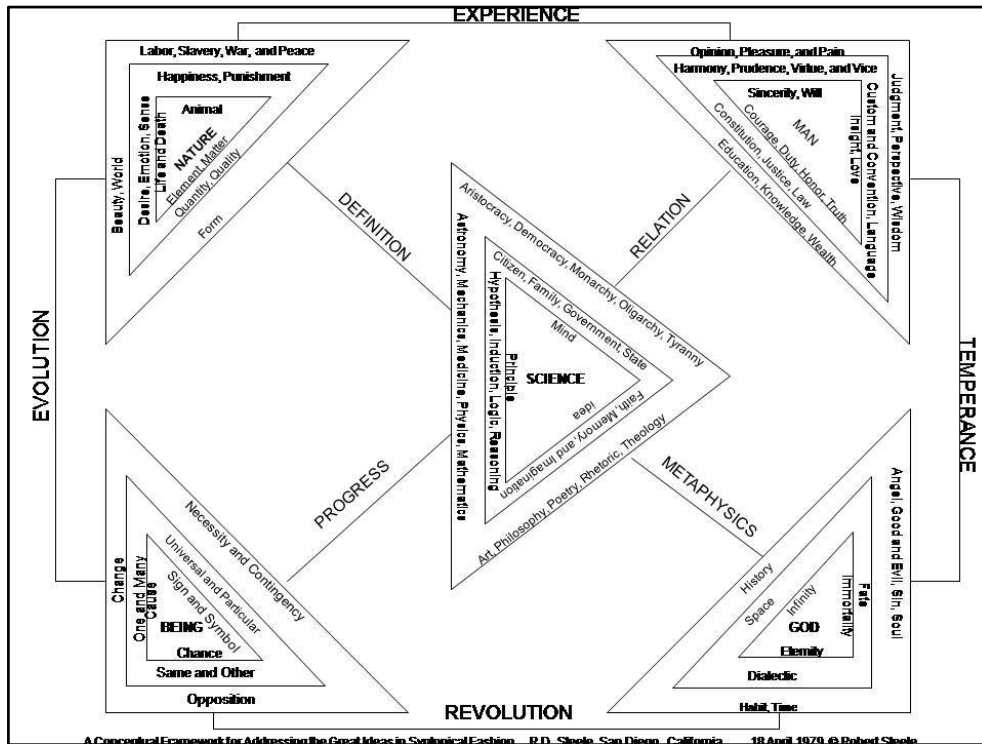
EXPERIENCE

Labor, Slavery, War, and Peace
Happiness, Punishment
Animal
NATURE
Desire, Emotion, Sense
Life and Death
Element, Matter
Quantity, Quality
Beauty, World
Form

Opinion, Pleasure, and Pain
Harmony, Prudence, Virtue, and Vice
Sincerity, Will
MAN
Judgment, Perspective, Wisdom
Custom and Convention, Language
Insight, Love
Courage, Duty, Honor, Truth
Constitution, Justice, Law
Education, Knowledge, Wealth

DEFINITION
RELATION

EVOLUTION
TEMPERANCE

Aristocracy, Democracy, Monarchy, Oligarchy, Tyranny
Citizen, Family, Government, State
Mind
SCIENCE
Principle
Idea
Hypothesis, Induction, Logic, Reasoning
Faith, Memory and Imagination
Astronomy, Mechanics, Medicine, Physics, Mathematics
Art, Philosophy, Poetry, Rhetoric, Theology

PROGRESS
METAPHYSICS

Necessity and Contingency
Universal and Particular
Sign and Symbol
Change
One and Many
Cause
BEING
Chance
Same and Other
Opposition

Angel, Good and Evil, Sin, Soul
History
Space
Infinity
Fate
Immortality
GOD
Eternity
Dialectic
Habit, Time

REVOLUTION

A Conceptual Framework for Addressing the Great Ideas in Syntopical Fashion R.D. Steele, San Diego, California 18 April 1979 © Robert Steele